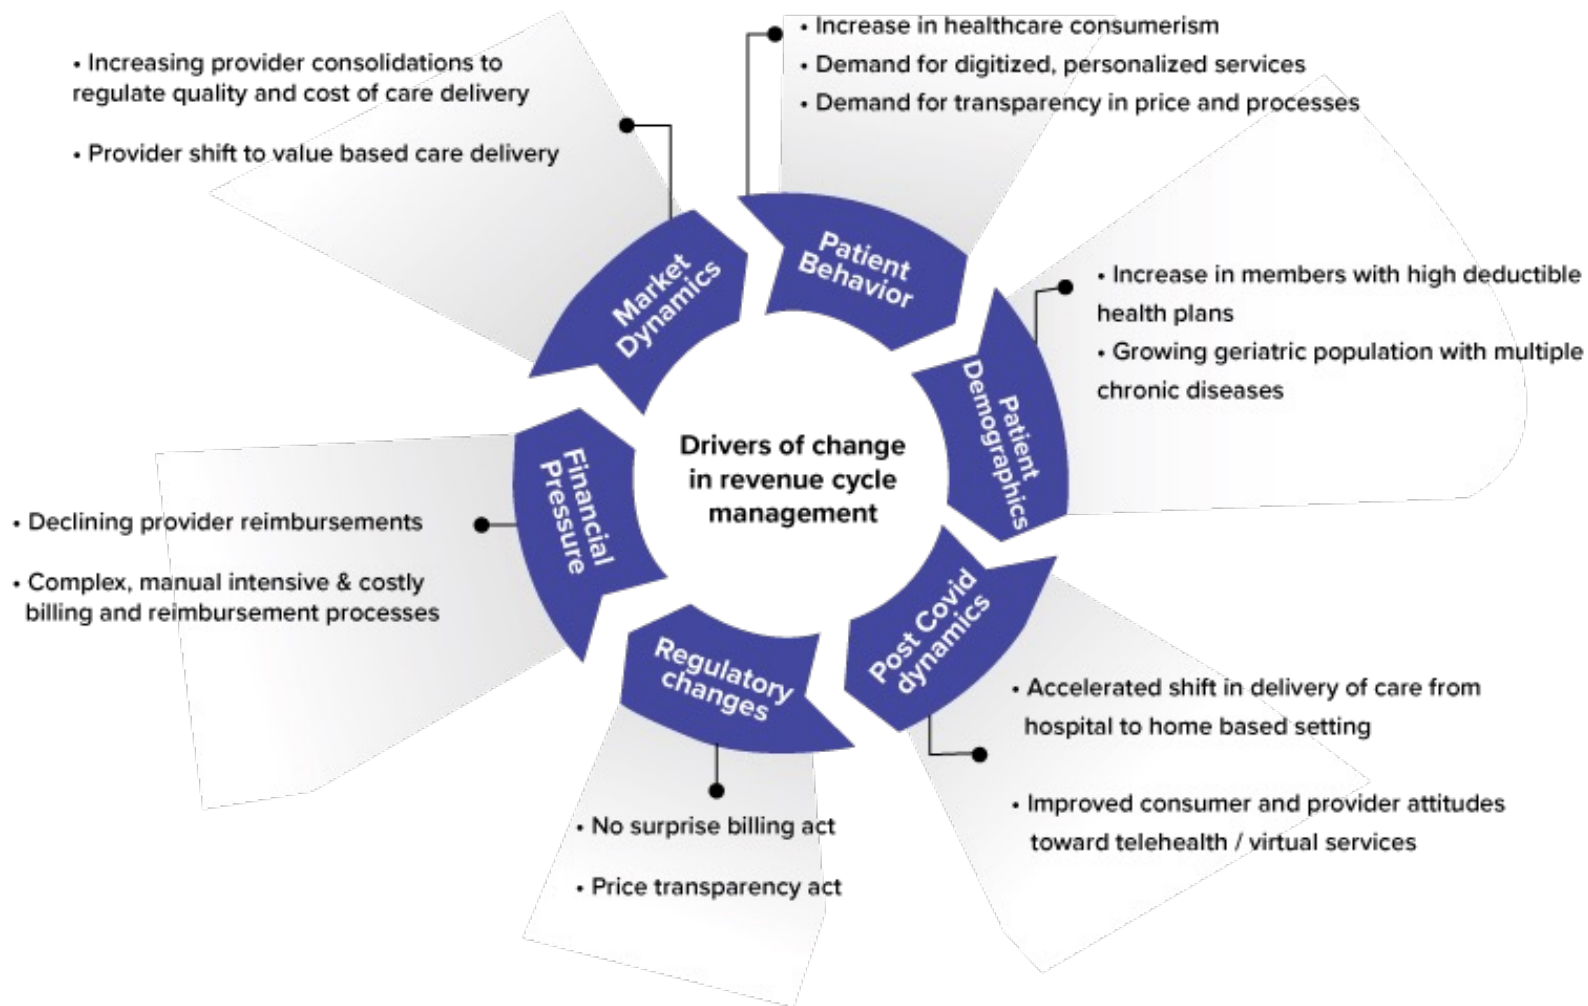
• Increasing provider consolidations to regulate quality and cost of care delivery

• Provider shift to value based care delivery

• Increase in healthcare consumerism

• Demand for digitized, personalized services

• Demand for transparency in price and processes

Market Dynamics

Patient Behavior

• Increase in members with high deductible health plans

• Growing geriatric population with multiple chronic diseases

Patient Demographics

Drivers of change in revenue cycle management

Financial Pressure

• Declining provider reimbursements

• Complex, manual intensive & costly billing and reimbursement processes

Post Covid dynamics

Regulatory changes

• Accelerated shift in delivery of care from hospital to home based setting

• Improved consumer and provider attitudes toward telehealth / virtual services

• No surprise billing act

• Price transparency act